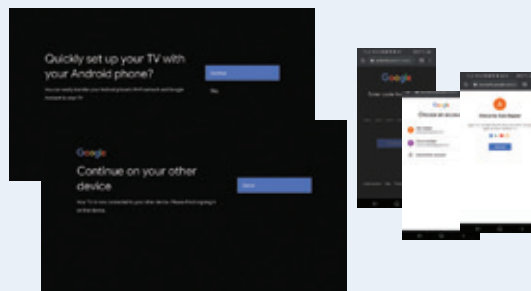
Quickly set up your TV with your Android phone?

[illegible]

Continue

Skip

Google

Continue on your other device

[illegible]

Cancel

Google

Enter code from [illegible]

Google

Choose an account

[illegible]

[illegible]

Use another account

Welcome to Google

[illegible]